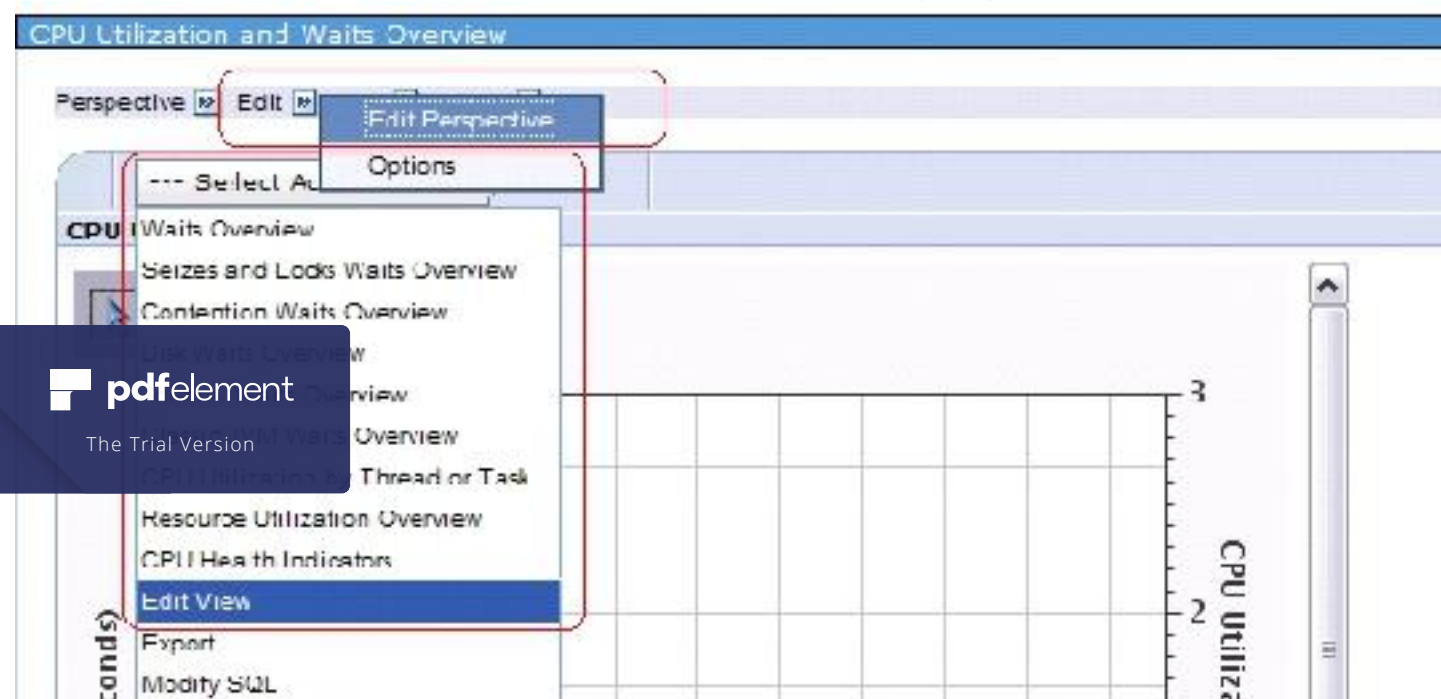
CPU Utilization and Waits Overview

Perspective Edit

Edit Perspective

Options

--- Select A

CPU

Waits Overview

Seizes and Locks Waits Overview

Contention Waits Overview

Disk Waits Overview

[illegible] Overview

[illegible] Waits Overview

CPU Utilization by Thread or Task

Resource Utilization Overview

CPU Health Indicators

Edit View

Export

Modify SQL

pdfelement

The Trial Version

3

2

CPU Utiliza

conds)